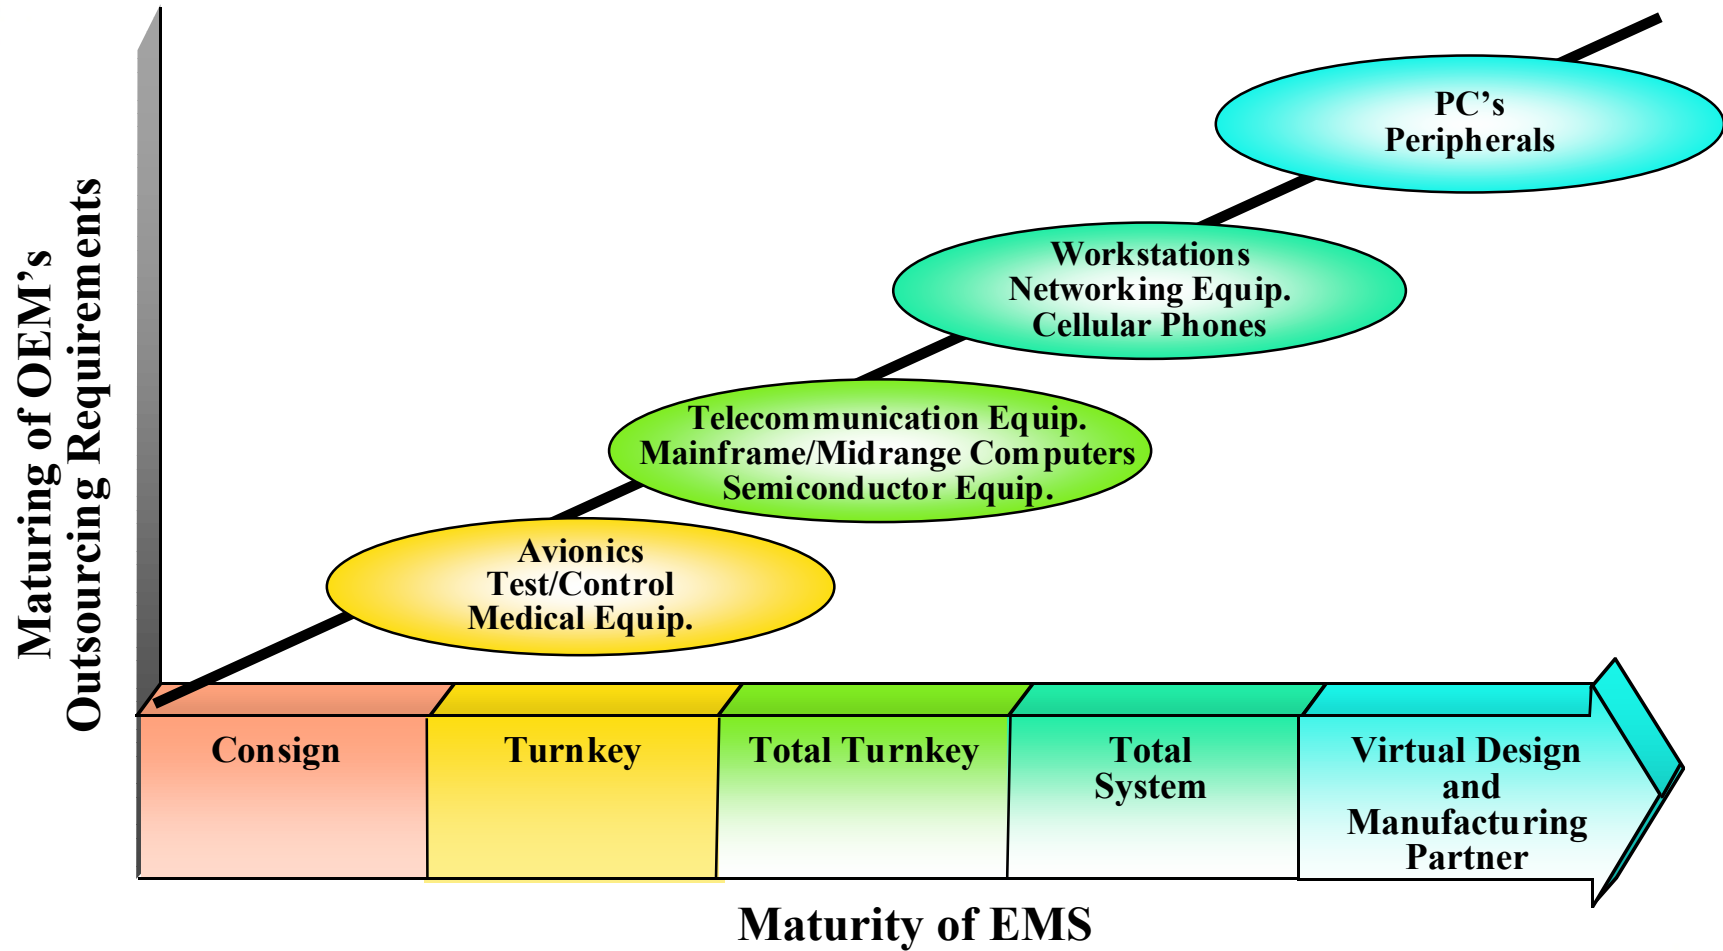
Maturing of OEM's Outsourcing Requirements

PC's
Peripherals

Workstations
Networking Equip.
Cellular Phones

Telecommunication Equip.
Mainframe/Midrange Computers
Semiconductor Equip.

Avionics
Test/Control
Medical Equip.

Consign

Turnkey

Total Turnkey

Total System

Virtual Design and Manufacturing Partner

Maturity of EMS